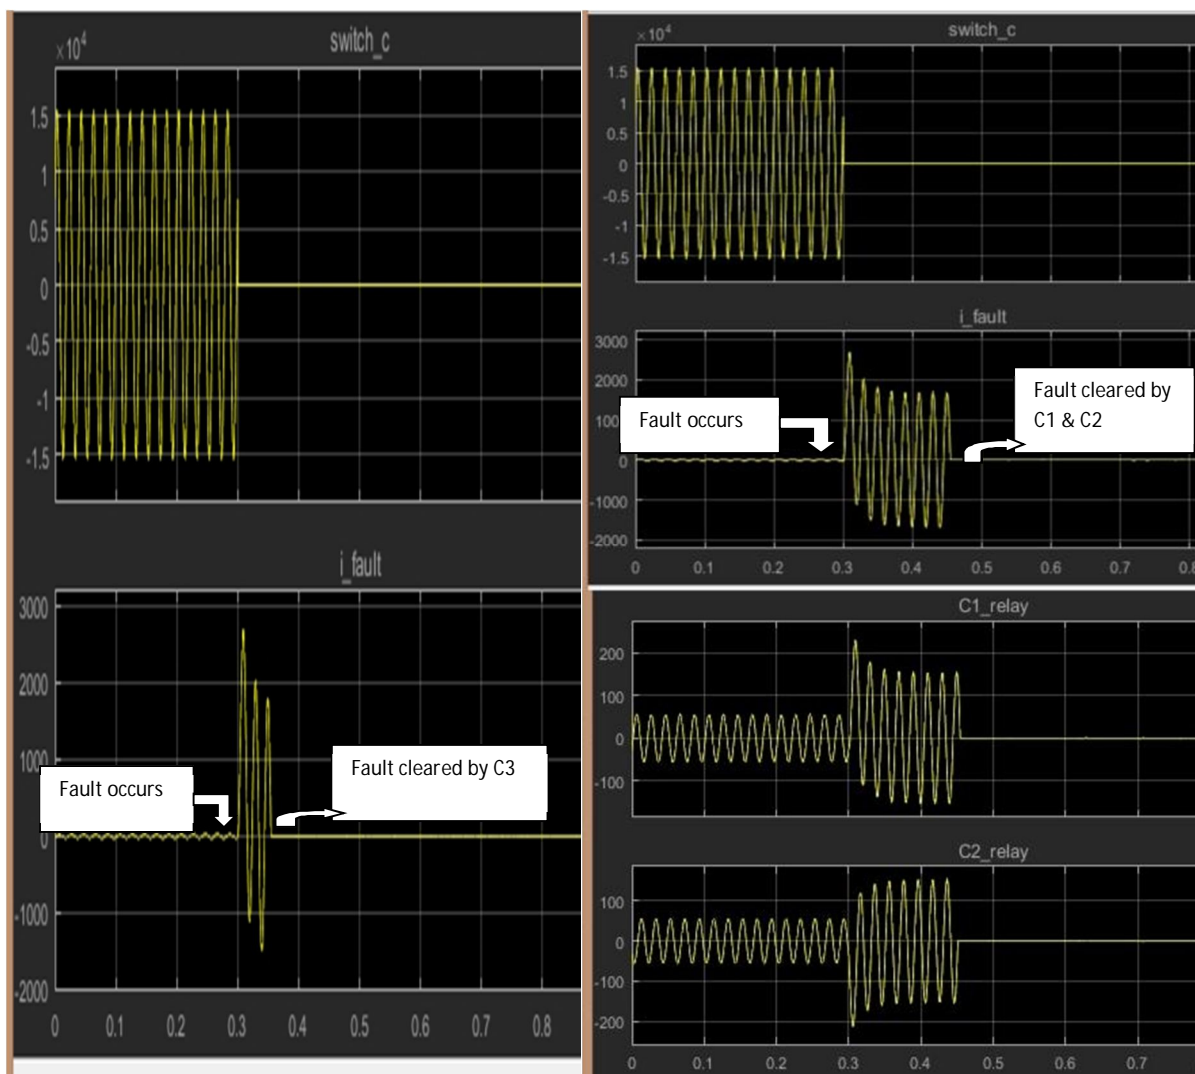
$\times10^4$

switch_c

1.5
1
0.5
0
-0.5
-1
-1.5

i_fault

3000
2000
1000
0
-1000
-2000

Fault occurs

Fault cleared by C3

0 0.1 0.2 0.3 0.4 0.5 0.6 0.7 0.8

$\times10^4$

switch_c

1.5
1
0.5
0
-0.5
-1
-1.5

i_fault

3000
2000
100
0
-1000
-2000

Fault occurs

Fault cleared by C1 & C2

0 0.1 0.2 0.3 0.4 0.5 0.6 0.7 0.8

C1_relay

200
100
0
-100

C2_relay

100
0
-100
-200

0 0.1 0.2 0.3 0.4 0.5 0.6 0.7